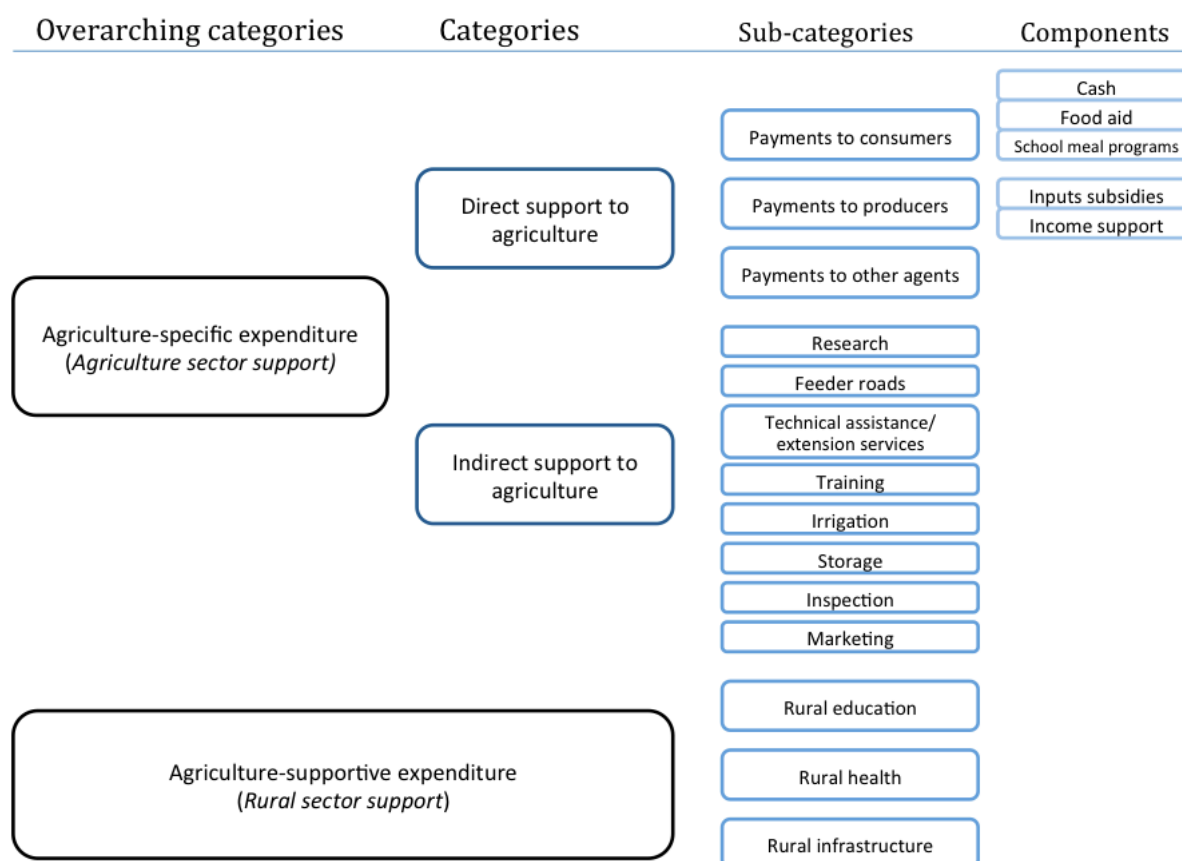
Overarching categories Categories Sub-categories Components

Cash
Food aid
School meal programs

Payments to consumers

Direct support to agriculture

Payments to producers

Inputs subsidies
Income support

Payments to other agents

Agriculture-specific expenditure (*Agriculture sector support*)

Research
Feeder roads
Technical assistance/ extension services

Indirect support to agriculture

Training
Irrigation
Storage
Inspection
Marketing

Rural education

Agriculture-supportive expenditure (*Rural sector support*)

Rural health
Rural infrastructure